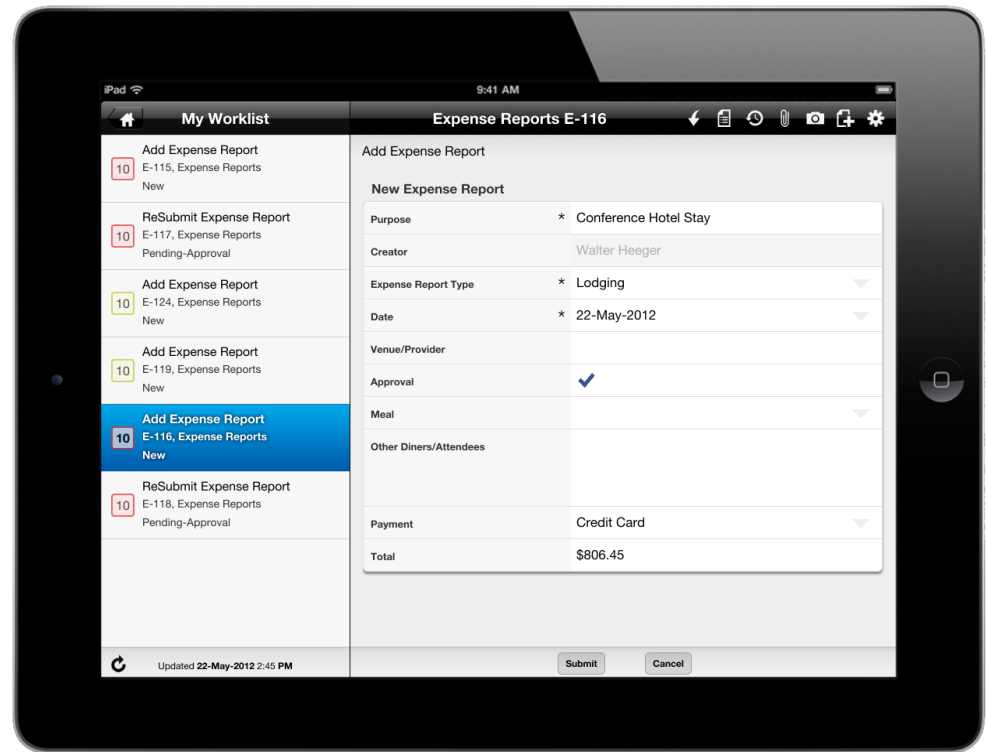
iPad
9:41 AM

My Worklist

10 Add Expense Report
E-115, Expense Reports
New

10 ReSubmit Expense Report
E-117, Expense Reports
Pending-Approval

10 Add Expense Report
E-124, Expense Reports
New

10 Add Expense Report
E-119, Expense Reports
New

10 Add Expense Report
E-116, Expense Reports
New

10 ReSubmit Expense Report
E-118, Expense Reports
Pending-Approval

Updated 22-May-2012 2:45 PM

Expense Reports E-116

Add Expense Report

New Expense Report

| Purpose | * Conference Hotel Stay |
|---|---|
| Creator | Walter Heeger |
| Expense Report Type | * Lodging |
| Date | * 22-May-2012 |
| Venue/Provider | |
| Approval | ✓ |
| Meal | |
| Other Diners/Attendees | |
| Payment | Credit Card |
| Total | $806.45 |

Submit
Cancel